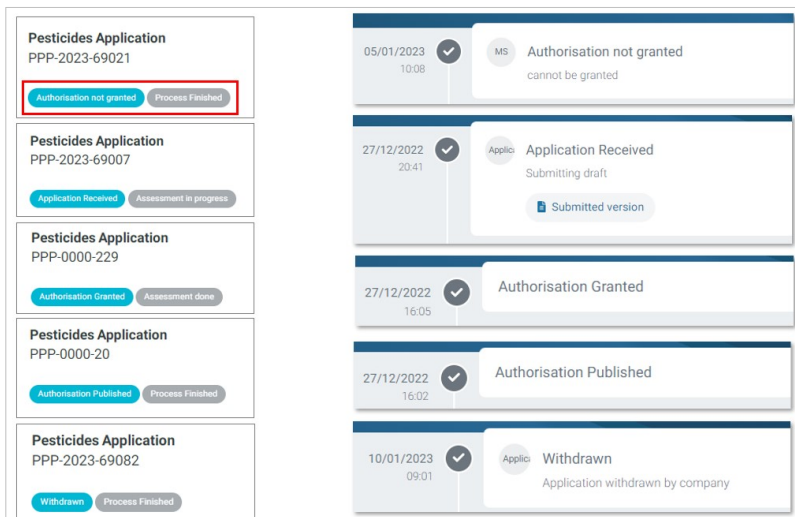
Pesticides Application
PPP-2023-69021
Authorisation not granted Process Finished

Pesticides Application
PPP-2023-69007
Application Received Assessment in progress

Pesticides Application
PPP-0000-229
Authorisation Granted Assessment done

Pesticides Application
PPP-0000-20
Authorisation Published Process Finished

Pesticides Application
PPP-2023-69082
Withdrawn Process Finished

05/01/2023
10:08
MS
Authorisation not granted
cannot be granted

27/12/2022
20:41
Applica
Application Received
Submitting draft
Submitted version

27/12/2022
16:05
Authorisation Granted

27/12/2022
16:02
Authorisation Published

10/01/2023
09:01
Applica
Withdrawn
Application withdrawn by company